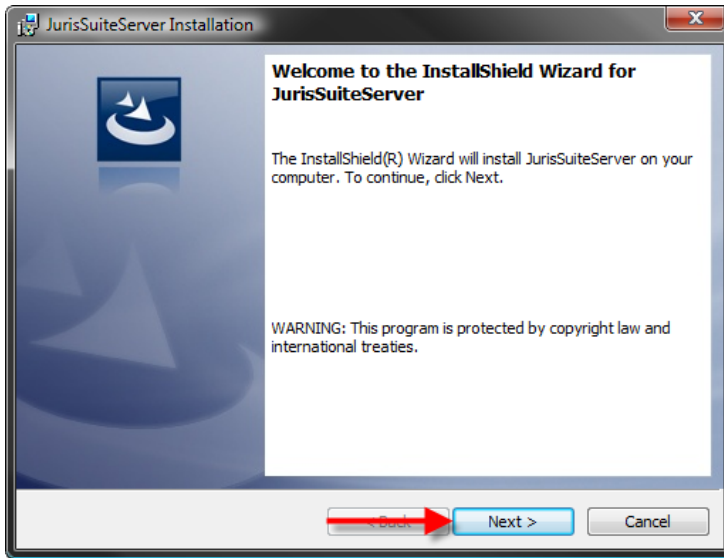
JurisSuiteServer Installation

Welcome to the InstallShield Wizard for JurisSuiteServer

The InstallShield(R) Wizard will install JurisSuiteServer on your computer. To continue, click Next.

WARNING: This program is protected by copyright law and international treaties.

< Back

Next >

Cancel